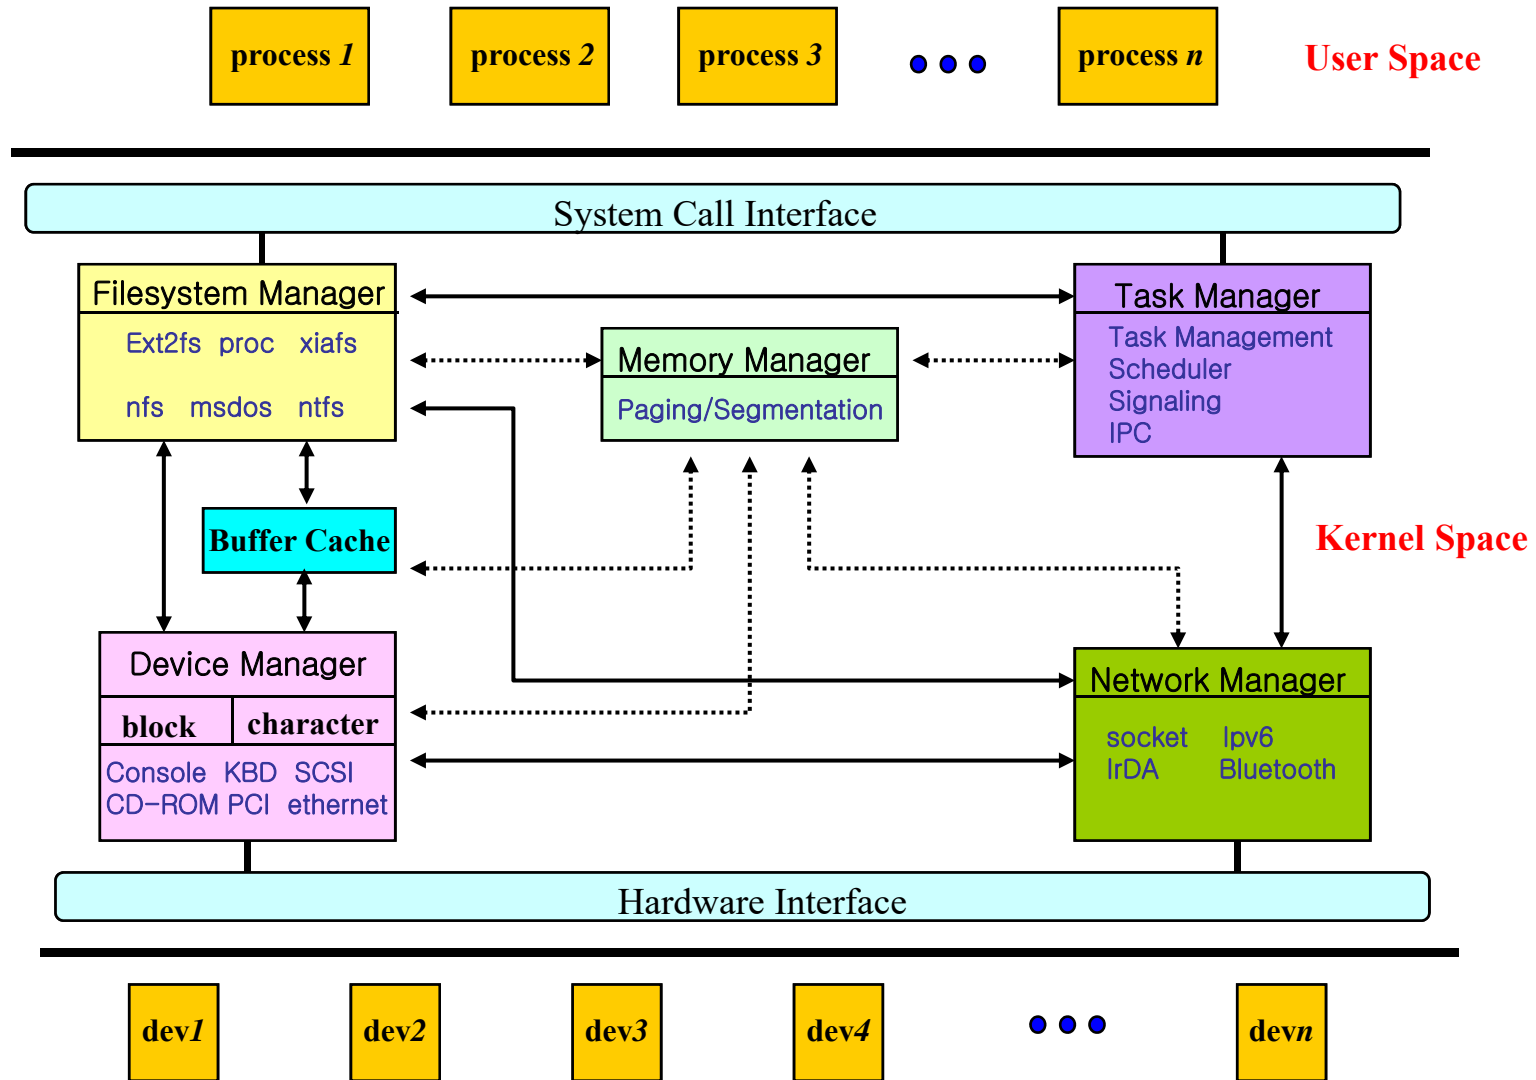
process 1
process 2
process 3
process n
User Space

System Call Interface

Filesystem Manager
Ext2fs proc xiafs
nfs msdos ntfs

Memory Manager
Paging/Segmentation

Task Manager
Task Management
Scheduler
Signaling
IPC

Buffer Cache

Kernel Space

Device Manager
block
character
Console KBD SCSI
CD-ROM PCI ethernet

Network Manager
socket Ipv6
IrDA Bluetooth

Hardware Interface

dev1
dev2
dev3
dev4
devn